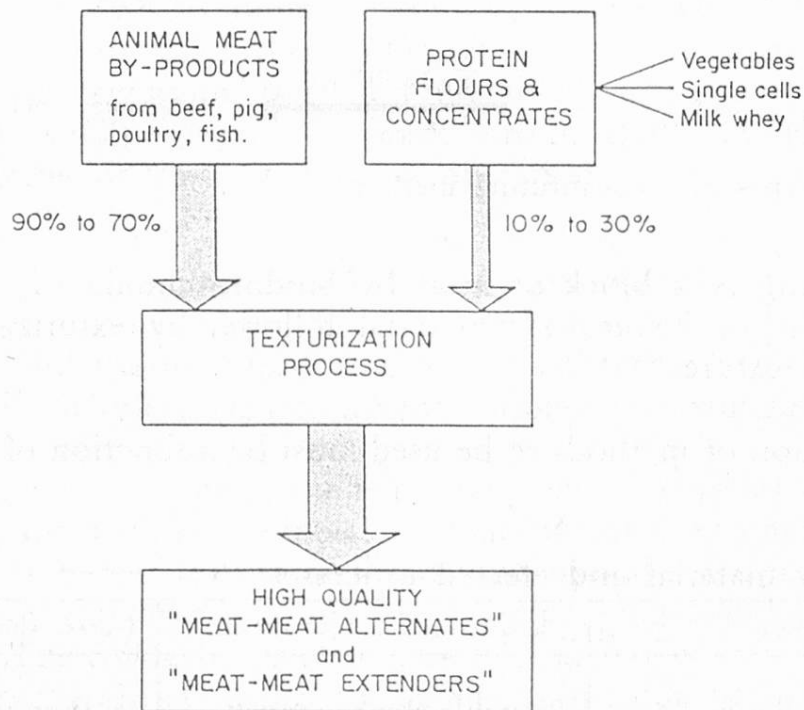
ANIMAL MEAT BY-PRODUCTS from beef, pig, poultry, fish.

PROTEIN FLOURS & CONCENTRATES

Vegetables
Single cells
Milk whey

90% to 70%

10% to 30%

TEXTURIZATION PROCESS

HIGH QUALITY "MEAT-MEAT ALTERNATES" and "MEAT-MEAT EXTENDERS"